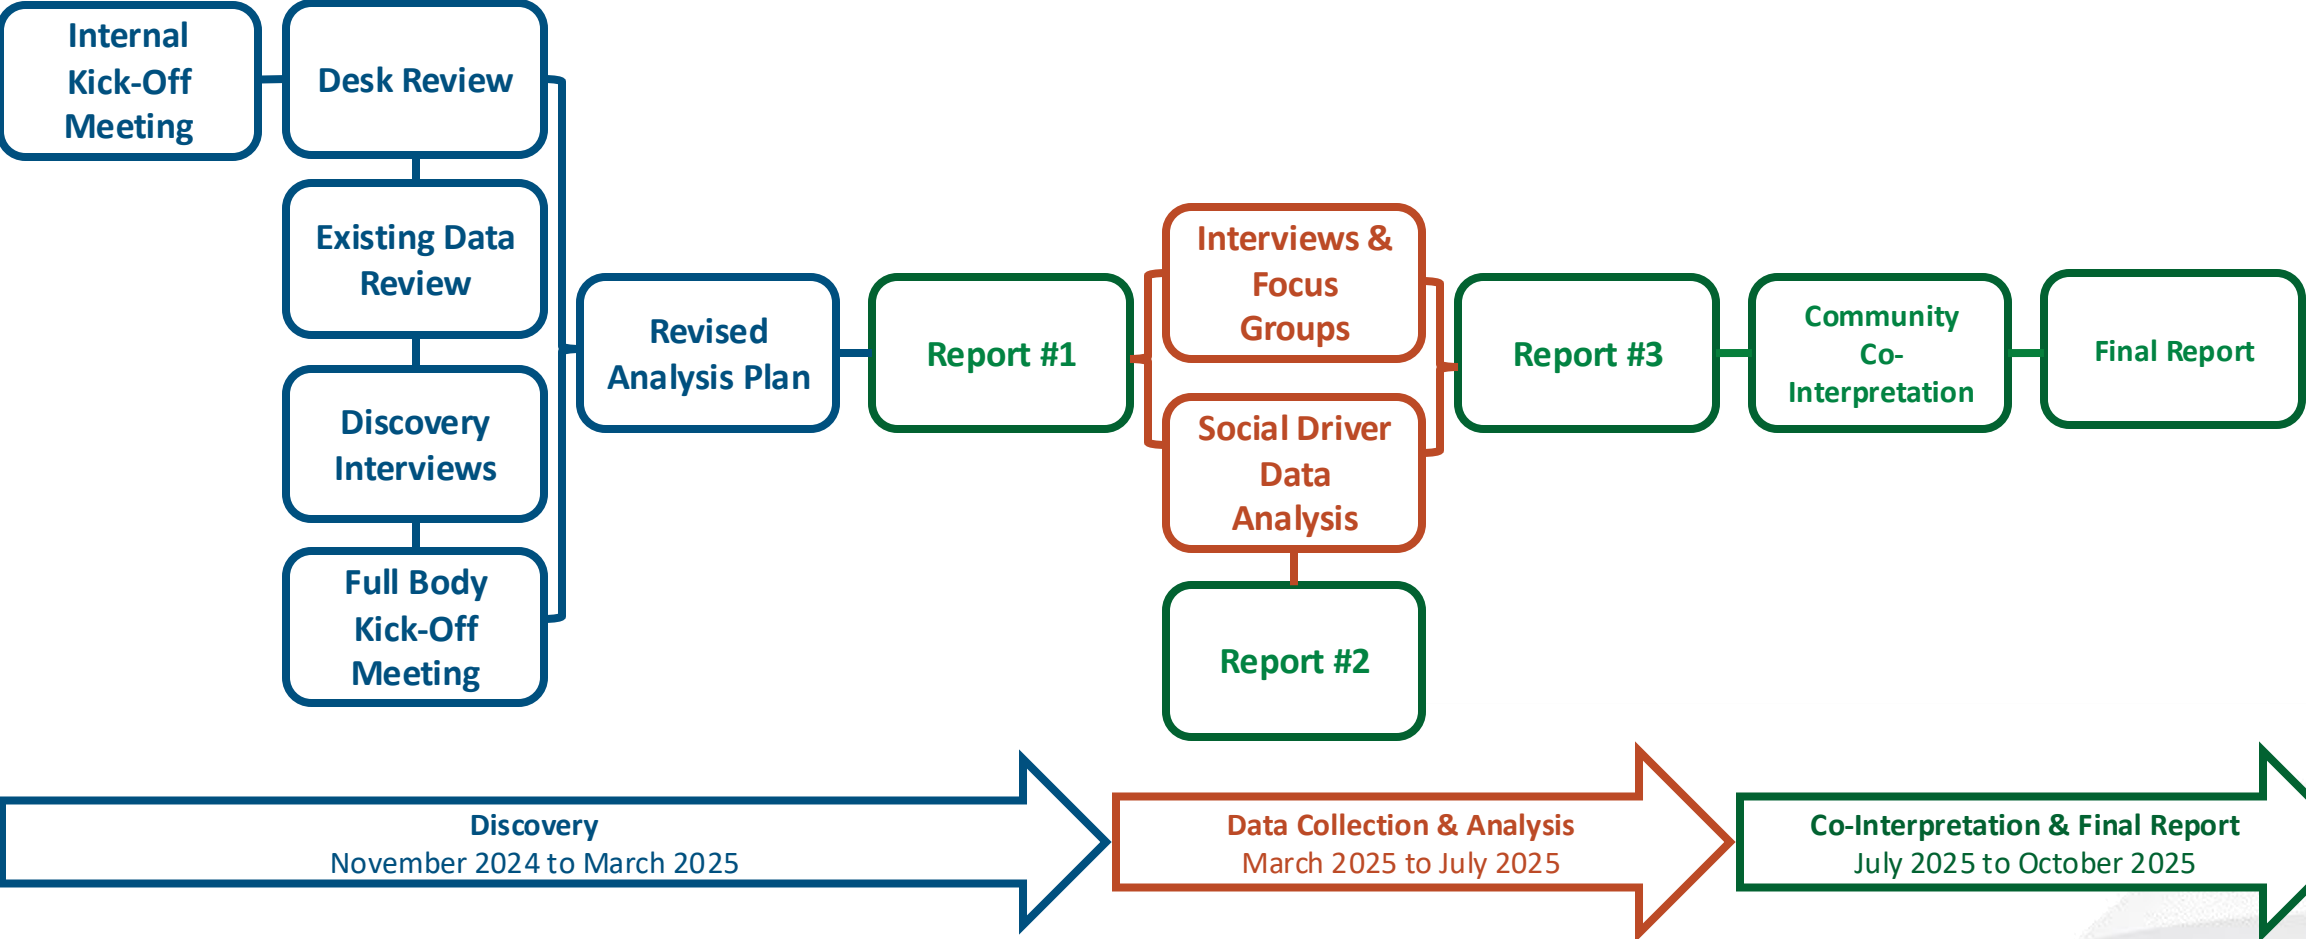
Internal Kick-Off Meeting

Desk Review

Existing Data Review

Discovery Interviews

Full Body Kick-Off Meeting

Revised Analysis Plan

Report #1

Interviews & Focus Groups

Social Driver Data Analysis

Report #2

Report #3

Community Co-Interpretation

Final Report

Discovery
November 2024 to March 2025

Data Collection & Analysis
March 2025 to July 2025

Co-Interpretation & Final Report
July 2025 to October 2025